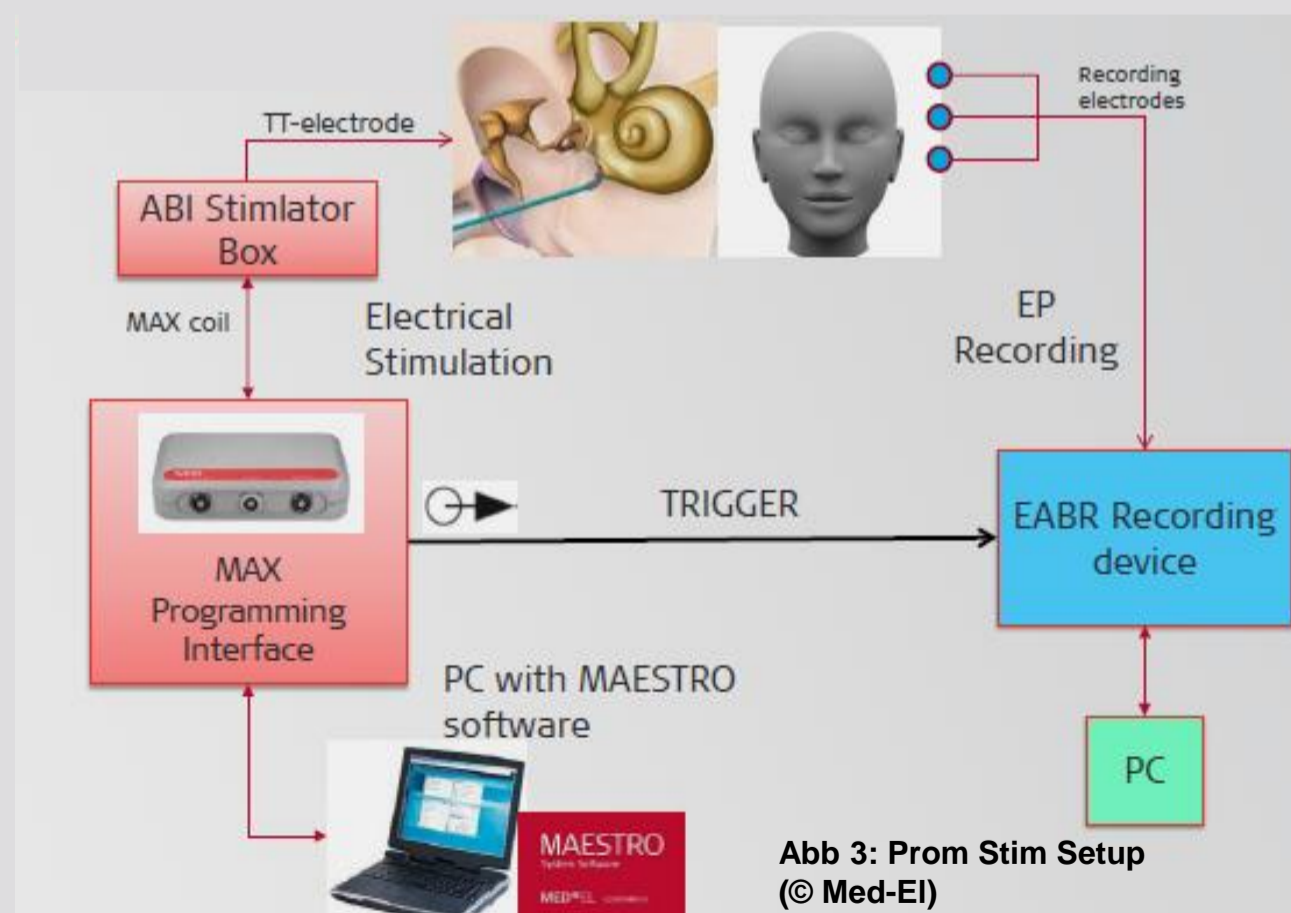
TT-electrode

Recording electrodes

ABI Stimlator Box

MAX coil

Electrical Stimulation

EP Recording

MAX Programming Interface

TRIGGER

EABR Recording device

PC with MAESTRO software

PC

MAESTRO
System Software
MED-EL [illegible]

Abb 3: Prom Stim Setup (© Med-El)